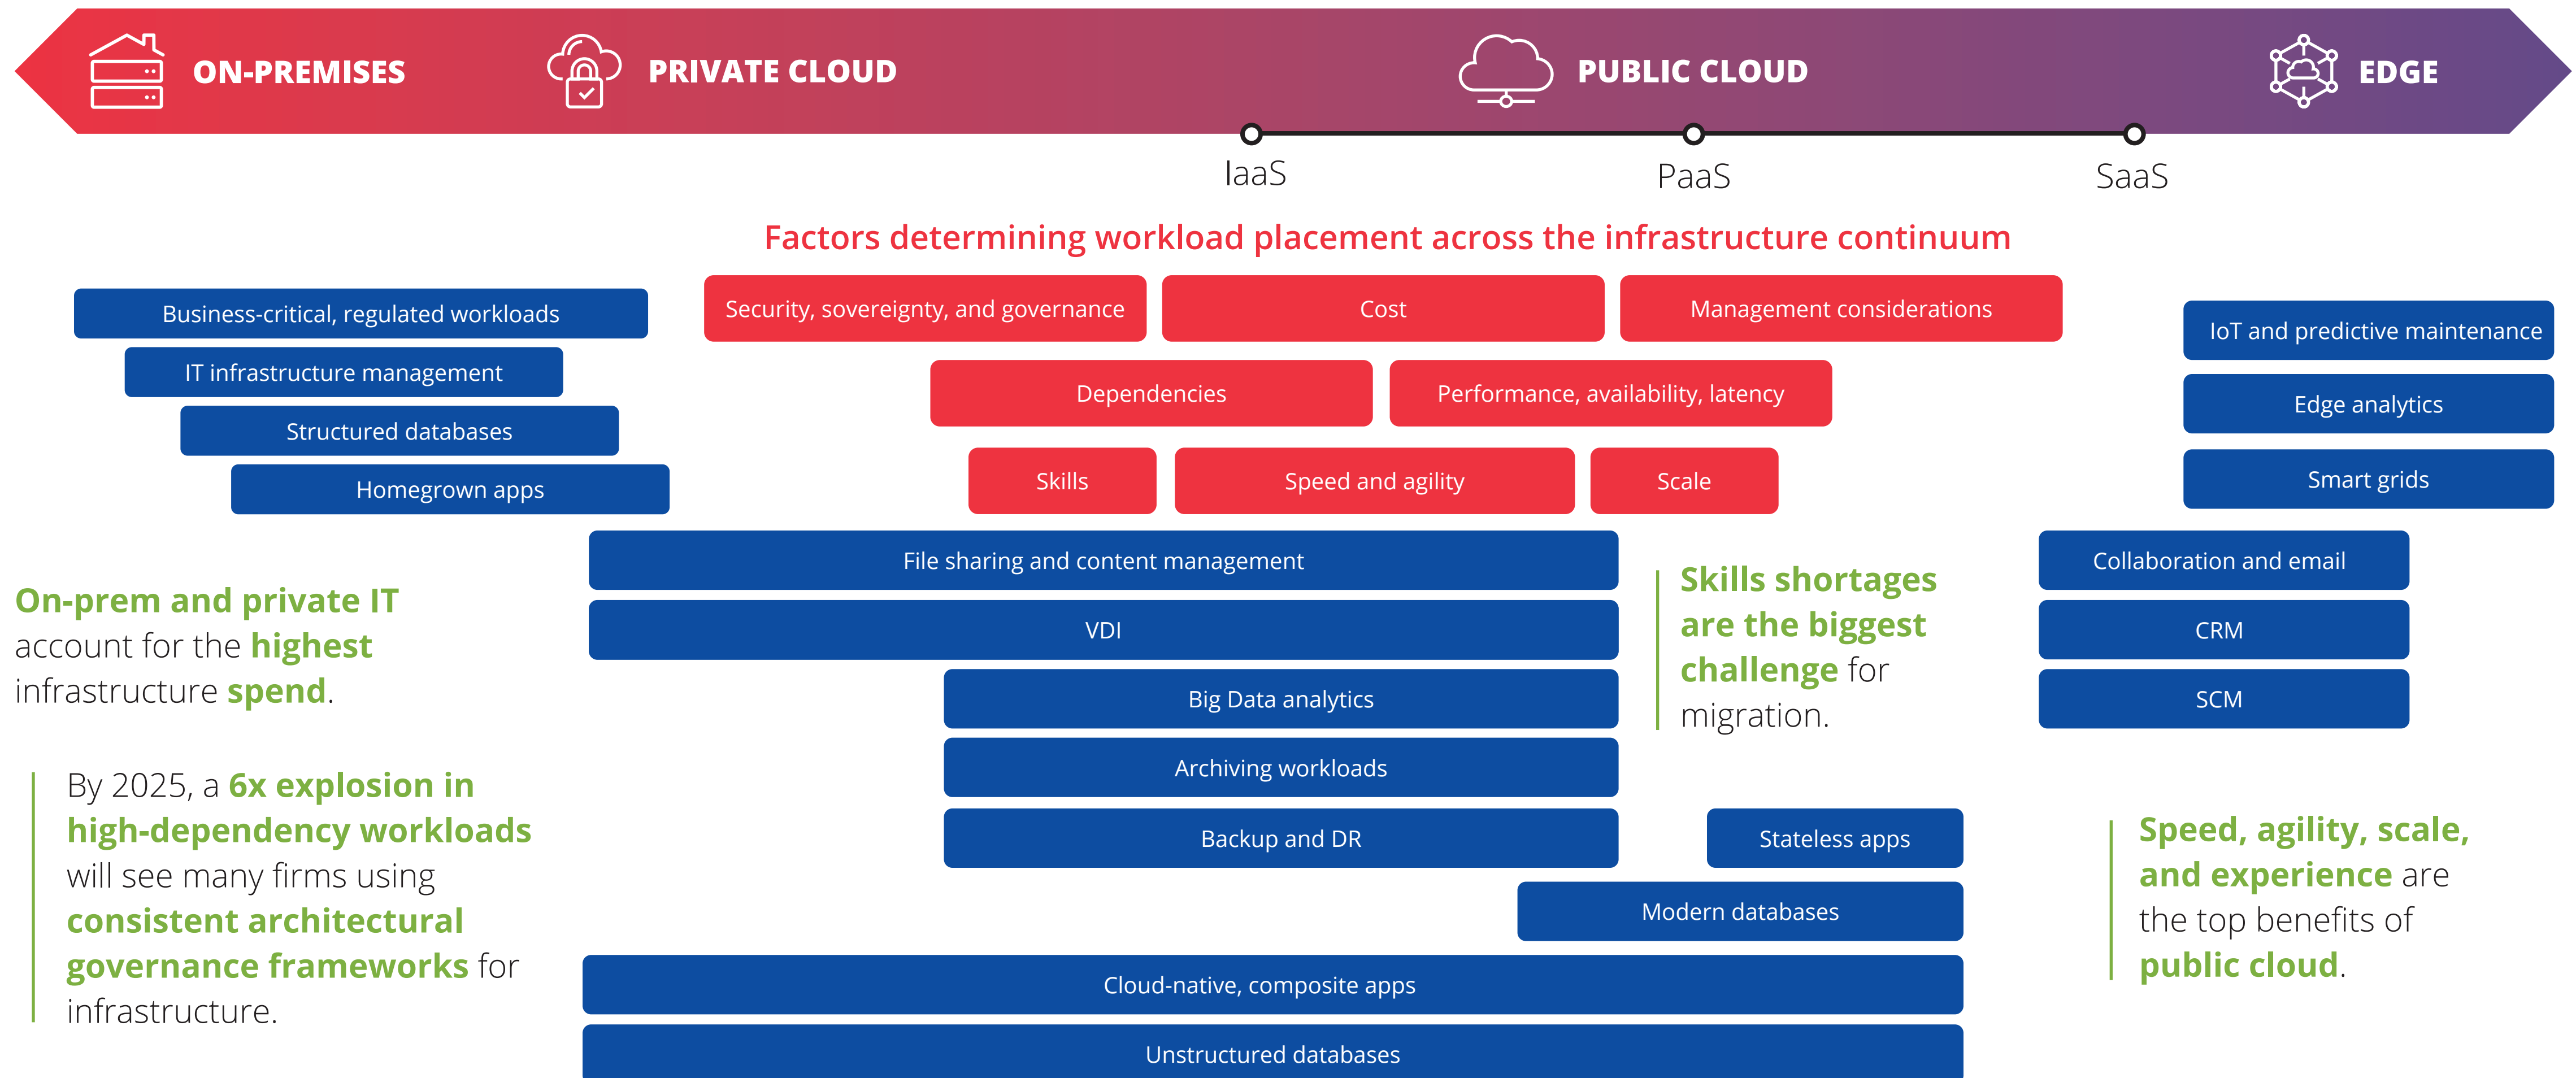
ON-PREMISES

PRIVATE CLOUD

PUBLIC CLOUD

EDGE

IaaS

PaaS

SaaS

Factors determining workload placement across the infrastructure continuum

Business-critical, regulated workloads

IT infrastructure management

Structured databases

Homegrown apps

Security, sovereignty, and governance

Cost

Management considerations

Dependencies

Performance, availability, latency

Skills

Speed and agility

Scale

IoT and predictive maintenance

Edge analytics

Smart grids

File sharing and content management

VDI

Big Data analytics

Archiving workloads

Backup and DR

Stateless apps

Modern databases

Cloud-native, composite apps

Unstructured databases

Collaboration and email

CRM

SCM

On-prem and private IT account for the highest infrastructure spend.

By 2025, a 6x explosion in high-dependency workloads will see many firms using consistent architectural governance frameworks for infrastructure.

Skills shortages are the biggest challenge for migration.

Speed, agility, scale, and experience are the top benefits of public cloud.